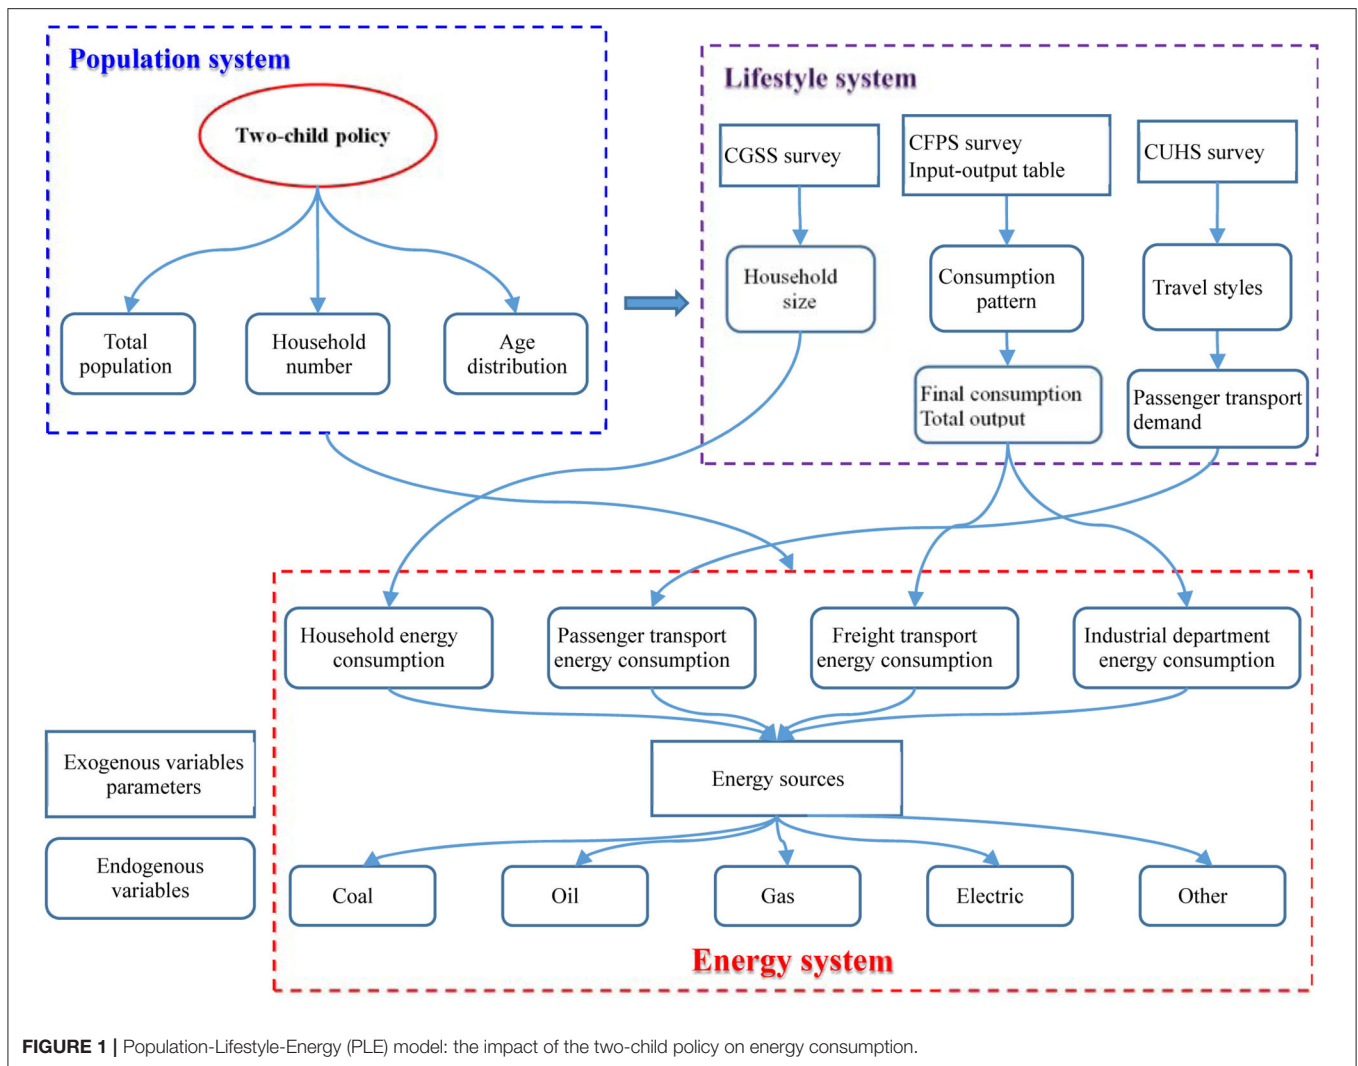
Population system

Two-child policy

Total population

Household number

Age distribution

Lifestyle system

CGSS survey

CFPS survey
Input-output table

CUHS survey

Household size

Consumption pattern

Travel styles

Final consumption
Total output

Passenger transport demand

Household energy consumption

Passenger transport energy consumption

Freight transport energy consumption

Industrial department energy consumption

Exogenous variables parameters

Endogenous variables

Energy sources

Coal

Oil

Gas

Electric

Other

Energy system

FIGURE 1 | Population-Lifestyle-Energy (PLE) model: the impact of the two-child policy on energy consumption.